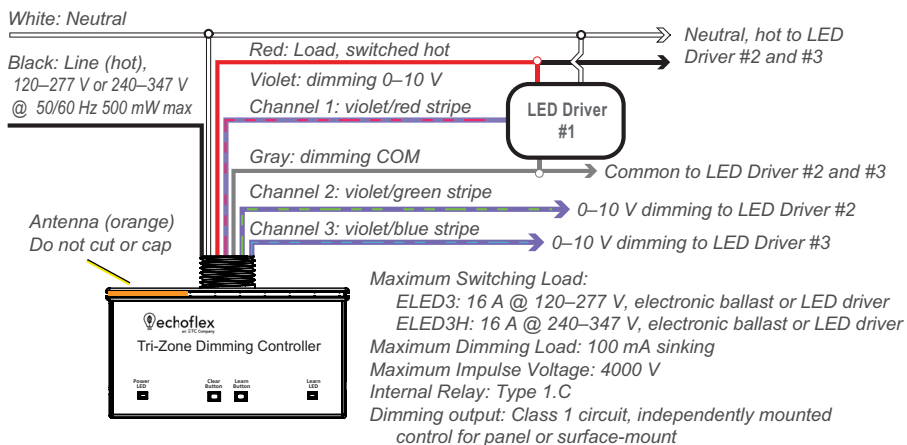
White: Neutral

Neutral, hot to LED Driver #2 and #3

Black: Line (hot), 120–277 V or 240–347 V @ 50/60 Hz 500 mW max

Red: Load, switched hot

Violet: dimming 0–10 V

Channel 1: violet/red stripe

LED Driver #1

Gray: dimming COM

Common to LED Driver #2 and #3

Channel 2: violet/green stripe

0–10 V dimming to LED Driver #2

Antenna (orange) Do not cut or cap

Channel 3: violet/blue stripe

0–10 V dimming to LED Driver #3

echoflex
an ETC Company
Tri-Zone Dimming Controller

Power LED

Clear Button

Learn Button

Learn LED

Maximum Switching Load:
ELED3: 16 A @ 120–277 V, electronic ballast or LED driver
ELED3H: 16 A @ 240–347 V, electronic ballast or LED driver
Maximum Dimming Load: 100 mA sinking
Maximum Impulse Voltage: 4000 V
Internal Relay: Type 1.C
Dimming output: Class 1 circuit, independently mounted control for panel or surface-mount